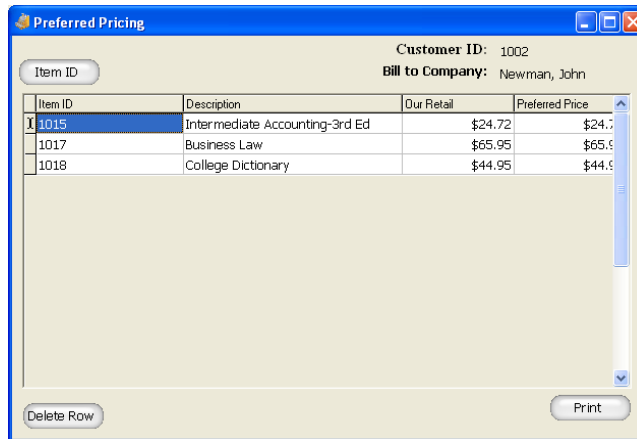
Preferred Pricing

Customer ID: 1002
Bill to Company: Newman, John

Item ID

| | Item ID | Description | Our Retail | Preferred Price |
|---|---|---|---|---|
| I | 1015 | Intermediate Accounting-3rd Ed | $24.72 | $24.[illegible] |
| | 1017 | Business Law | $65.95 | $65.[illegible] |
| | 1018 | College Dictionary | $44.95 | $44.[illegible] |

Delete Row

Print